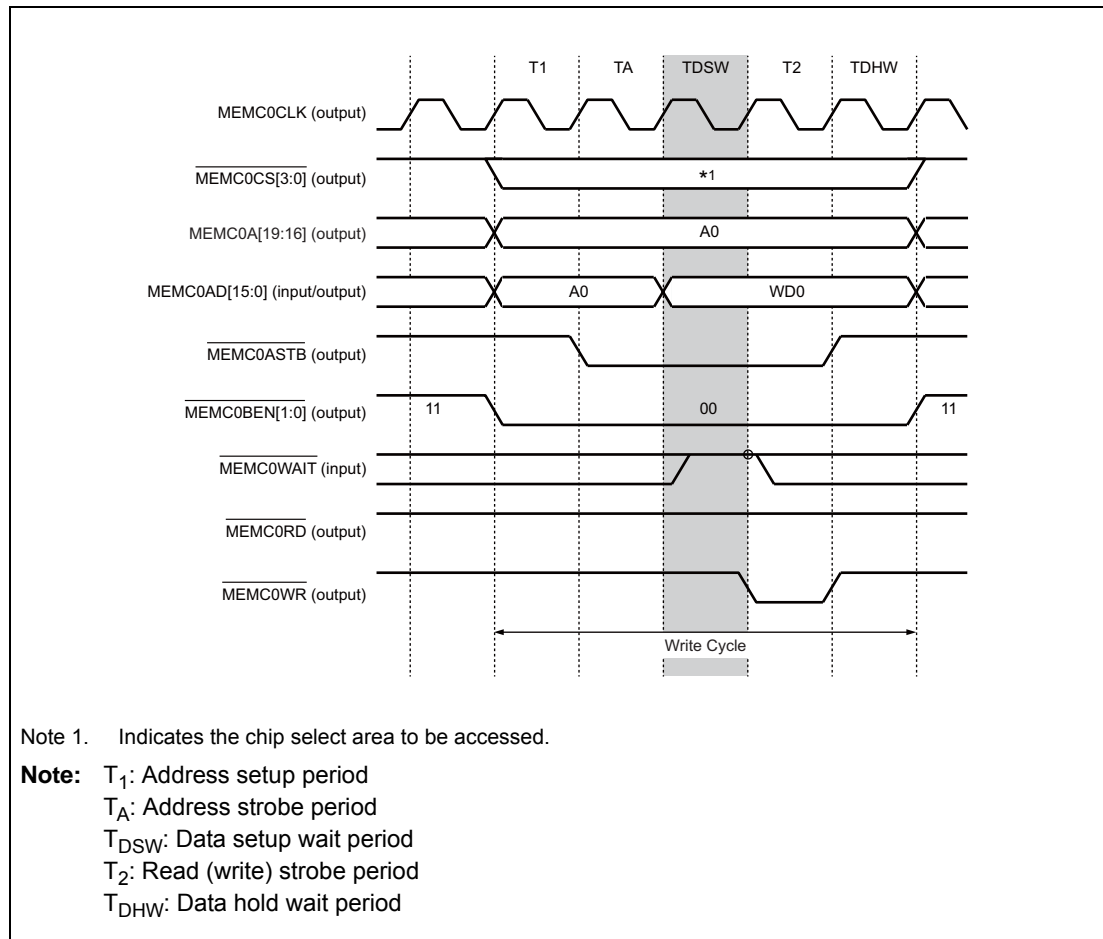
T1 TA TDSW T2 TDHW

MEMC0CLK (output)

$\overline{\text{MEMC0CS[3:0]}}$ (output)

*1

MEMC0A[19:16] (output)

A0

MEMC0AD[15:0] (input/output)

A0

WD0

$\overline{\text{MEMC0ASTB}}$ (output)

$\overline{\text{MEMC0BEN[1:0]}}$ (output)

11

00

11

$\overline{\text{MEMC0WAIT}}$ (input)

$\overline{\text{MEMC0RD}}$ (output)

$\overline{\text{MEMC0WR}}$ (output)

Write Cycle

Note 1. Indicates the chip select area to be accessed.

**Note:** $T_1$: Address setup period
$T_A$: Address strobe period
$T_{DSW}$: Data setup wait period
$T_2$: Read (write) strobe period
$T_{DHW}$: Data hold wait period